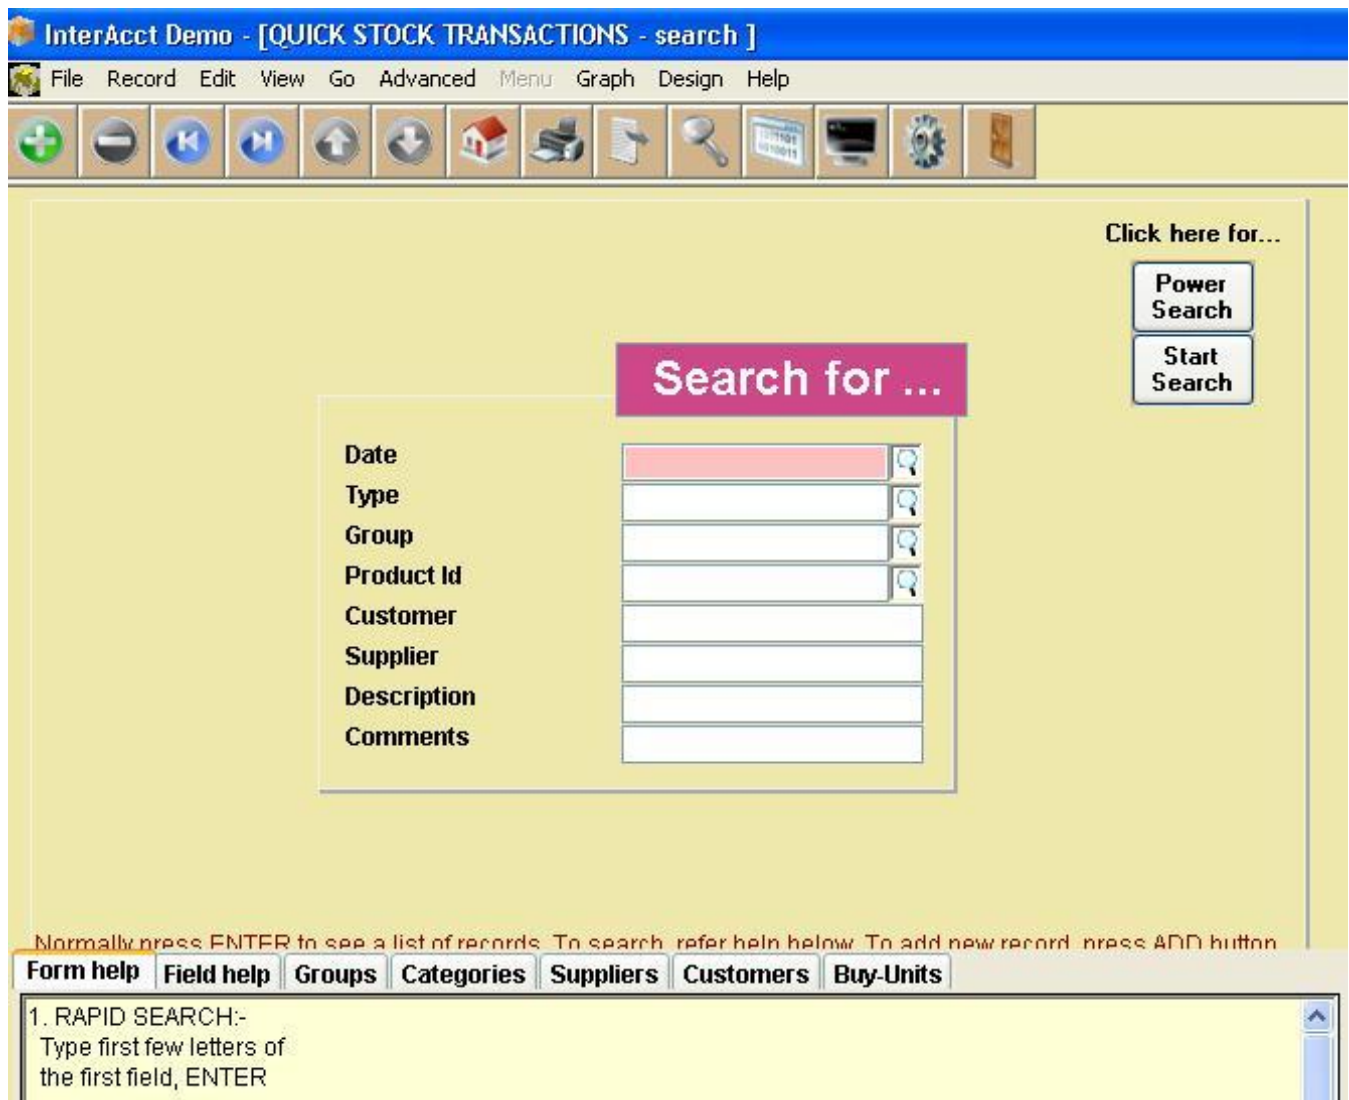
InterAcct Demo - [QUICK STOCK TRANSACTIONS - search ]

File Record Edit View Go Advanced Menu Graph Design Help

Click here for...

Power Search

Start Search

Search for ...

Date
Type
Group
Product Id
Customer
Supplier
Description
Comments

Normally press ENTER to see a list of records. To search, refer help below. To add new record, press ADD button

Form help | Field help | Groups | Categories | Suppliers | Customers | Buy-Units

1. RAPID SEARCH:-
Type first few letters of the first field, ENTER